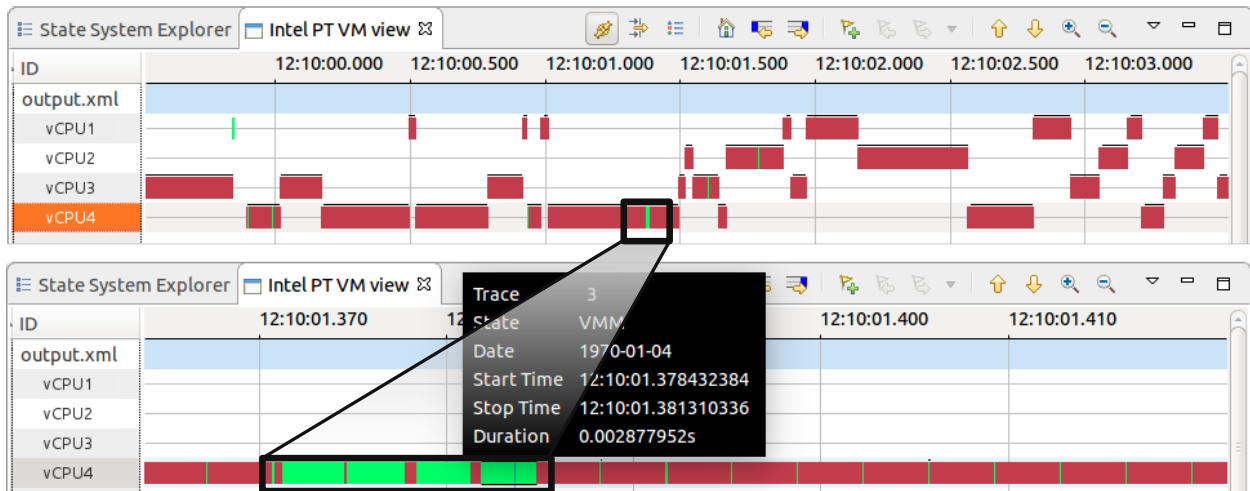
State System Explorer | Intel PT VM view ⊠

ID | 12:10:00.000 | 12:10:00.500 | 12:10:01.000 | 12:10:01.500 | 12:10:02.000 | 12:10:02.500 | 12:10:03.000

output.xml
vCPU1
vCPU2
vCPU3
vCPU4

State System Explorer | Intel PT VM view ⊠

ID | 12:10:01.370 | 12 | 12:10:01.400 | 12:10:01.410

output.xml
vCPU1
vCPU2
vCPU3
vCPU4

Trace 3
State VMM
Date 1970-01-04
Start Time 12:10:01.378432384
Stop Time 12:10:01.381310336
Duration 0.002877952s